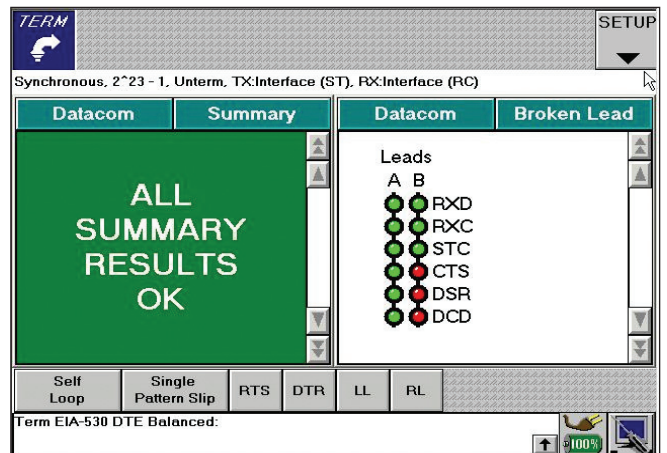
TERM

SETUP

Synchronous, 2^23 - 1, Unterm, TX:Interface (ST), RX:Interface (RC)

| Datacom | Summary |
|---|---|

ALL SUMMARY RESULTS OK

| Datacom | Broken Lead |
|---|---|

Leads
A B
RXD
RXC
STC
CTS
DSR
DCD

| Self Loop | Single Pattern Slip | RTS | DTR | LL | RL |
|---|---|---|---|---|---|

Term EIA-530 DTE Balanced:

100%